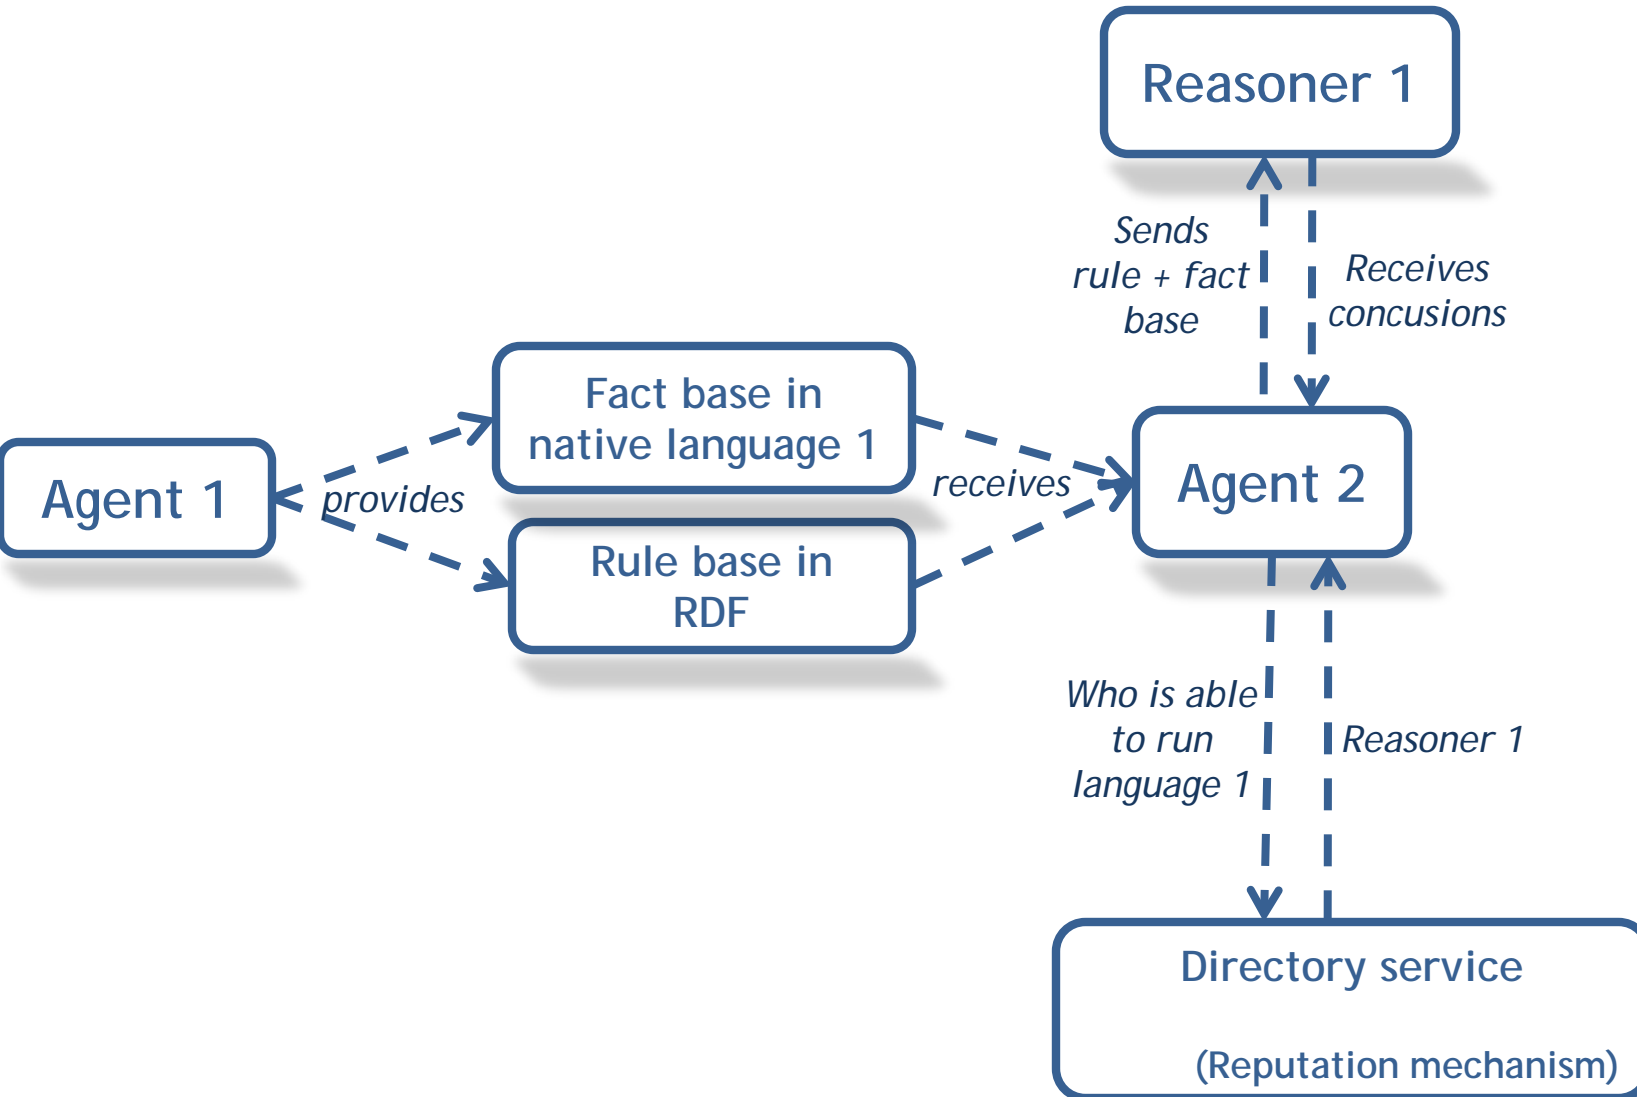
Reasoner 1

Sends rule + fact base

Receives concusions

Agent 1

provides

Fact base in native language 1

Rule base in RDF

receives

Agent 2

Who is able to run language 1

Reasoner 1

Directory service

(Reputation mechanism)